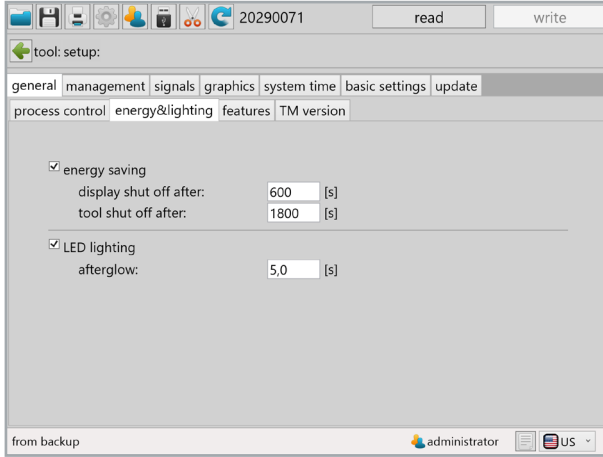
20290071 read write

tool: setup:

general management signals graphics system time basic settings update

process control energy&lighting features TM version

☑ energy saving
display shut off after: 600 [s]
tool shut off after: 1800 [s]

☑ LED lighting
afterglow: 5,0 [s]

from backup administrator US